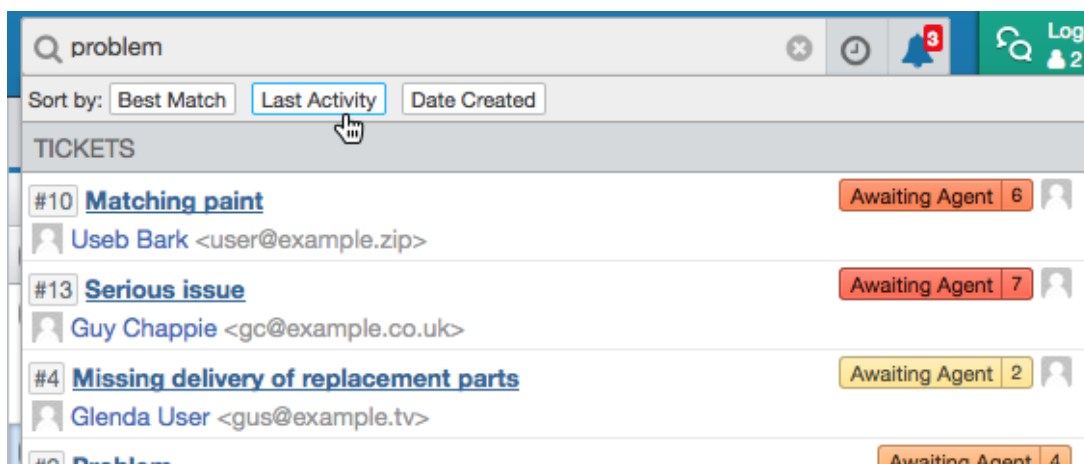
problem

3

Log
2

Sort by: Best Match Last Activity Date Created

TICKETS

#10 Matching paint
Awaiting Agent 6
Useb Bark <user@example.zip>

#13 Serious issue
Awaiting Agent 7
Guy Chappie <gc@example.co.uk>

#4 Missing delivery of replacement parts
Awaiting Agent 2
Glenda User <gus@example.tv>

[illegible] Problem
Awaiting Agent 4